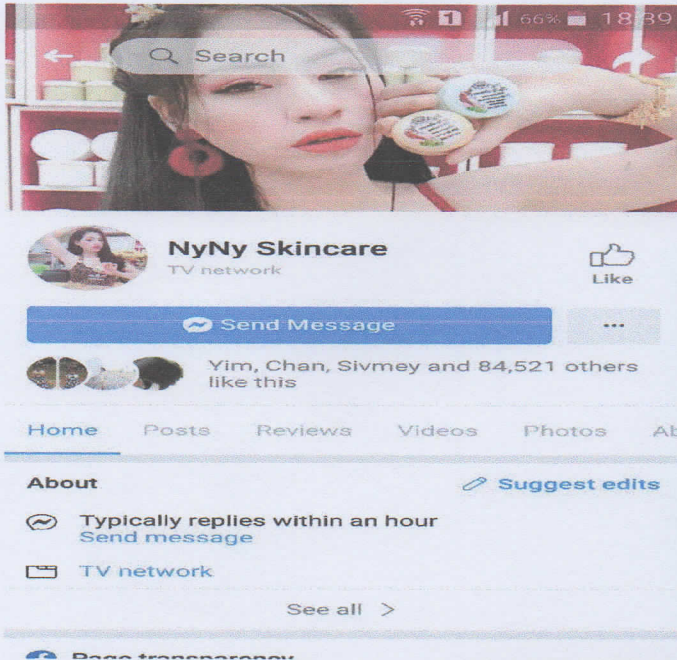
1 66% 18:39

Search

NyNy Skincare
TV network

Like

Send Message

...

Yim, Chan, Sivmey and 84,521 others like this

Home Posts Reviews Videos Photos Ab

About

Suggest edits

Typically replies within an hour
Send message

TV network

See all >

Page transparency